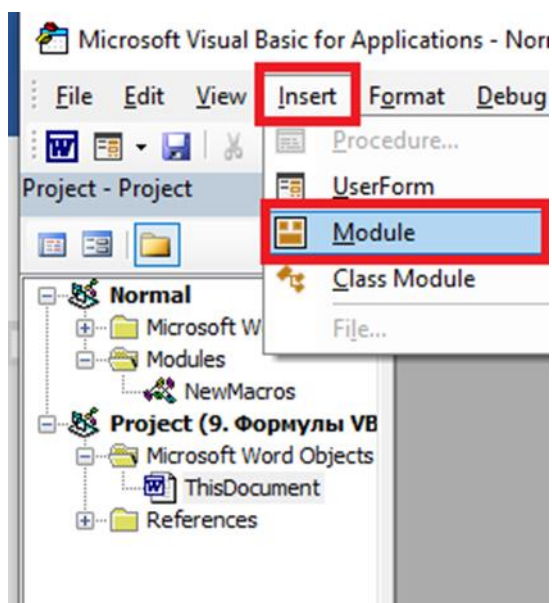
Microsoft Visual Basic for Applications - Nor

File Edit View Insert Format Debug

Project - Project

Procedure...
UserForm
Module
Class Module
File...

Normal
Microsoft W
Modules
NewMacros
Project (9. Формулы VB
Microsoft Word Objects
ThisDocument
References